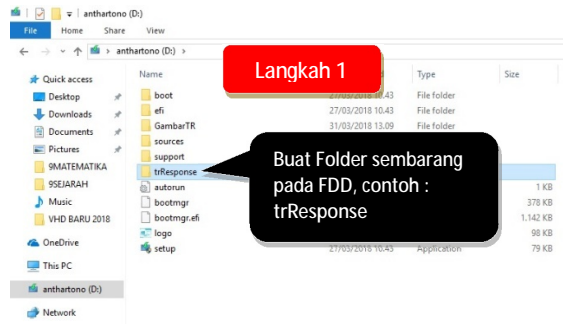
anthartono (D:)

File Home Share View

anthartono (D:)

Quick access
Desktop
Downloads
Documents
Pictures
9MATEMATIKA
9SEJARAH
Music
VHD BARU 2018
OneDrive
This PC
anthartono (D:)
Network

Langkah 1

| Name | | Type | Size |
|---|---|---|---|
| boot | 27/03/2018 10.43 | File folder | |
| efi | 27/03/2018 10.43 | File folder | |
| GambarTR | 31/03/2018 13.09 | File folder | |
| sources | | | |
| support | | | |
| trResponse | | | |
| autorun | | | 1 KB |
| bootmgr | | | 378 KB |
| bootmgr.efi | | | 1.142 KB |
| logo | | | 98 KB |
| setup | 27/03/2018 10.43 | Application | 79 KB |

Buat Folder sembarang pada FDD, contoh : trResponse